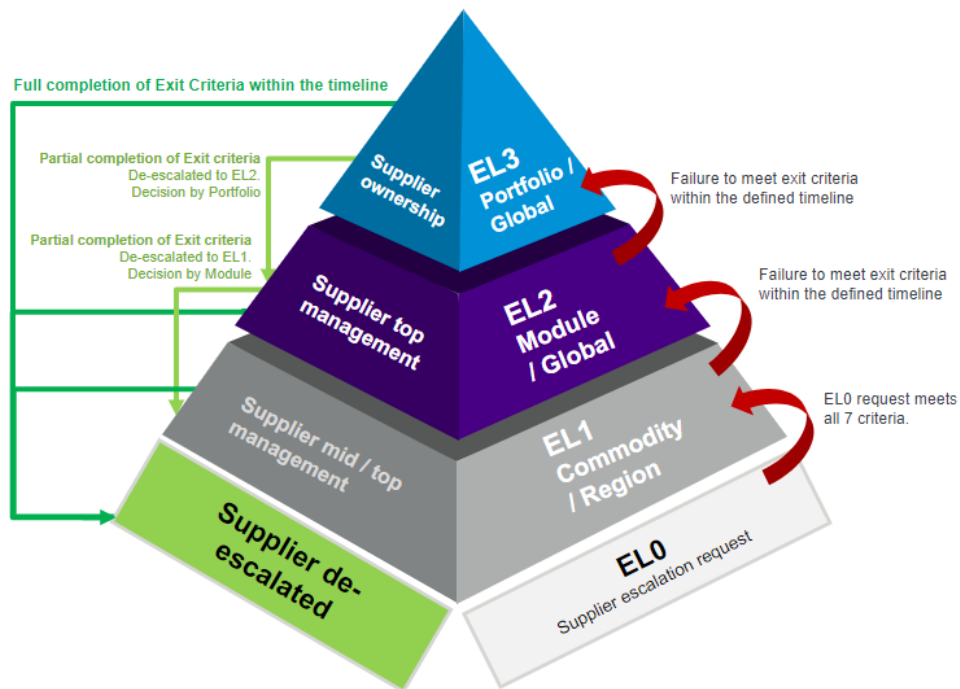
Full completion of Exit Criteria within the timeline

Partial completion of Exit criteria
De-escalated to EL2.
Decision by Portfolio

Partial completion of Exit criteria
De-escalated to EL1.
Decision by Module

Supplier ownership

EL3
Portfolio / Global

Failure to meet exit criteria within the defined timeline

Supplier top management

EL2
Module / Global

Failure to meet exit criteria within the defined timeline

Supplier mid / top management

EL1
Commodity / Region

EL0 request meets all 7 criteria.

Supplier de-escalated

EL0
Supplier escalation request